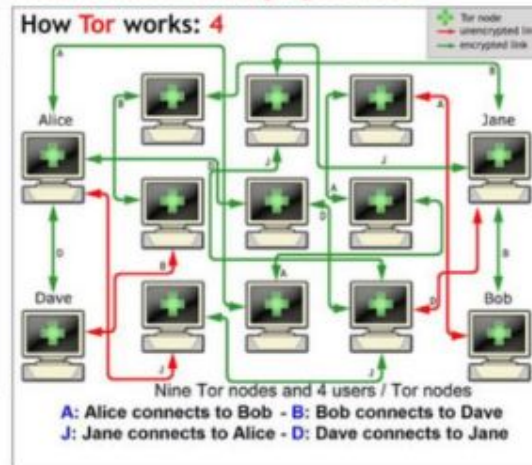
How Tor works: 4

Tor node
unencrypted lin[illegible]
encrypted link

A
B
Alice
Jane
J
J
A
D
D
B
Dave
B
A
D
Bob
J
J

Nine Tor nodes and 4 users / Tor nodes
A: Alice connects to Bob - B: Bob connects to Dave
J: Jane connects to Alice - D: Dave connects to Jane